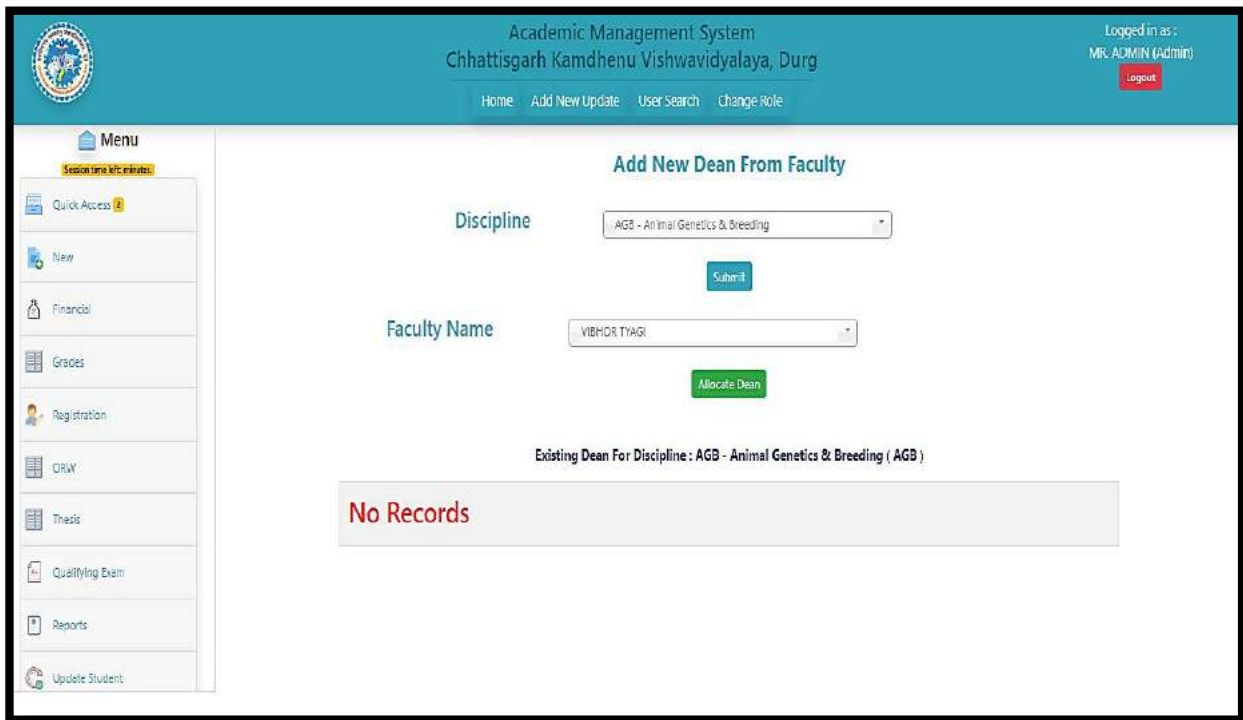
Academic Management System
Chhattisgarh Kamdhenu Vishwavidyalaya, Durg

Home Add New Update User Search Change Role

Logged in as :
MR. ADMIN (Admin)
Logout

Menu
Session time left: minutes.

Quick Access 2
New
Financial
Grades
Registration
ORW
Thesis
Qualifying Exam
Reports
Update Student

Add New Dean From Faculty

Discipline
AGB - Animal Genetics & Breeding

Submit

Faculty Name
VIBHOR TYAGI

Allocate Dean

Existing Dean For Discipline : AGB - Animal Genetics & Breeding ( AGB )

No Records